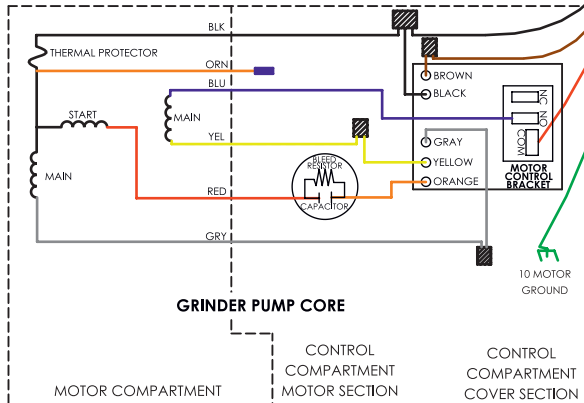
BLK

THERMAL PROTECTOR

ORN

BLU

START

MAIN

YEL

MAIN

RED

GRY

BROWN

BLACK

NC

NO

COM

GRAY

YELLOW

ORANGE

MOTOR CONTROL BRACKET

BLEED RESISTOR

CAPACITOR

10 MOTOR GROUND

GRINDER PUMP CORE

MOTOR COMPARTMENT

CONTROL COMPARTMENT MOTOR SECTION

CONTROL COMPARTMENT COVER SECTION